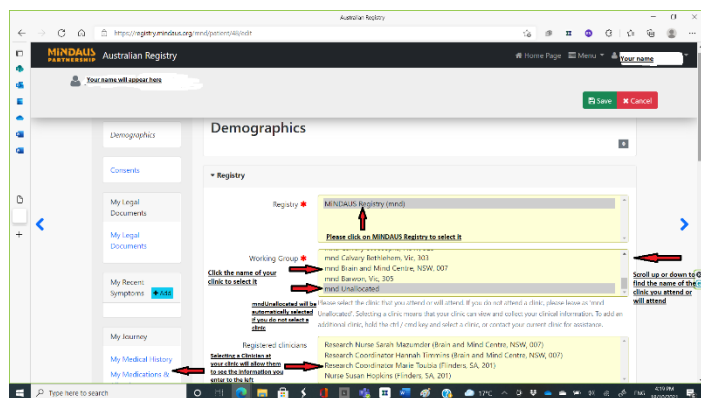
Australian Registry

https://registry.mindaus.org/mnd/patient/4l/edit

MINDAUS PARTNERSHIP Australian Registry

Home Page Menu Your name

Your name will appear here

Save Cancel

Demographics

Consents

My Legal Documents

My Legal Documents

My Recent Symptoms + Add

My Journey

My Medical History

My Medications &

Demographics

▾ Registry

Registry *

MINDAUS Registry (mnd)

Please click on MINDAUS Registry to select it

Working Group *

mnd Calvary Bethlehem, Vic, 303

mnd Brain and Mind Centre, NSW, 007

mnd Barwon, Vic, 305

mnd Unallocated

Click the name of your clinic to select it

Scroll up or down to find the name of the clinic you attend or will attend

mndUnallocated will be automatically selected if you do not select a clinic

Please select the clinic that you attend or will attend. If you do not attend a clinic, please leave as 'mnd Unallocated'. Selecting a clinic means that your clinic can view and collect your clinical information. To add an additional clinic, hold the ctrl / cmd key and select a clinic, or contact your current clinic for assistance.

Registered clinicians

Research Nurse Sarah Mazumder (Brain and Mind Centre, NSW, 007)

Research Coordinator Hannah Timmins (Brain and Mind Centre, NSW, 007)

Research Coordinator Marie Toubia (Flinders, SA, 201)

Nurse Susan Hopkins (Flinders, SA, 201)

Selecting a Clinician at your clinic will allow them to see the information you enter to the left

Type here to search

17°C

4:19 PM